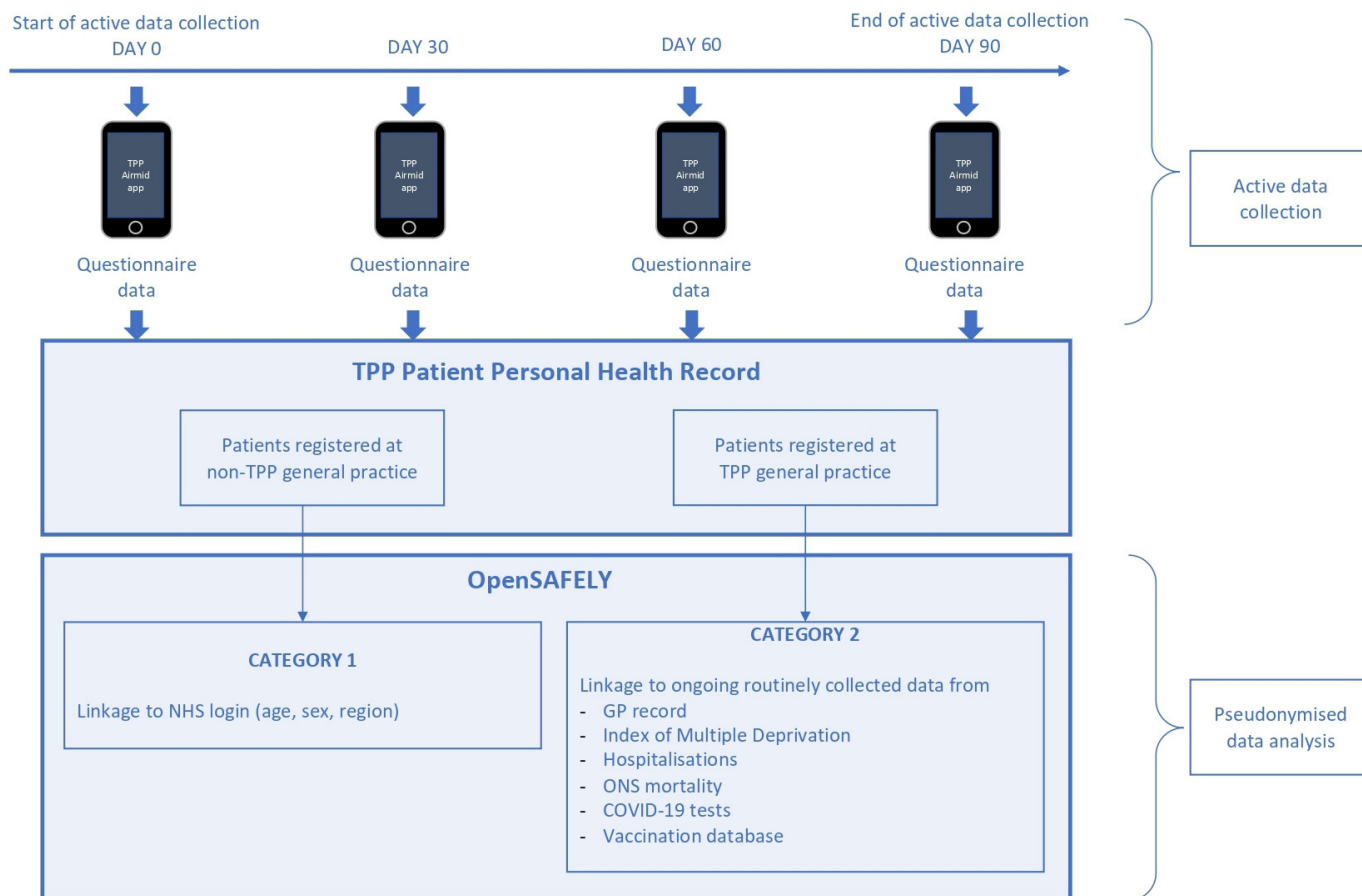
Start of active data collection
DAY 0

DAY 30

DAY 60

End of active data collection
DAY 90

TPP Airmid app

TPP Airmid app

TPP Airmid app

TPP Airmid app

Questionnaire data

Questionnaire data

Questionnaire data

Questionnaire data

Active data collection

TPP Patient Personal Health Record

Patients registered at non-TPP general practice

Patients registered at TPP general practice

OpenSAFELY

CATEGORY 1

Linkage to NHS login (age, sex, region)

CATEGORY 2

Linkage to ongoing routinely collected data from
- GP record
- Index of Multiple Deprivation
- Hospitalisations
- ONS mortality
- COVID-19 tests
- Vaccination database

Pseudonymised data analysis